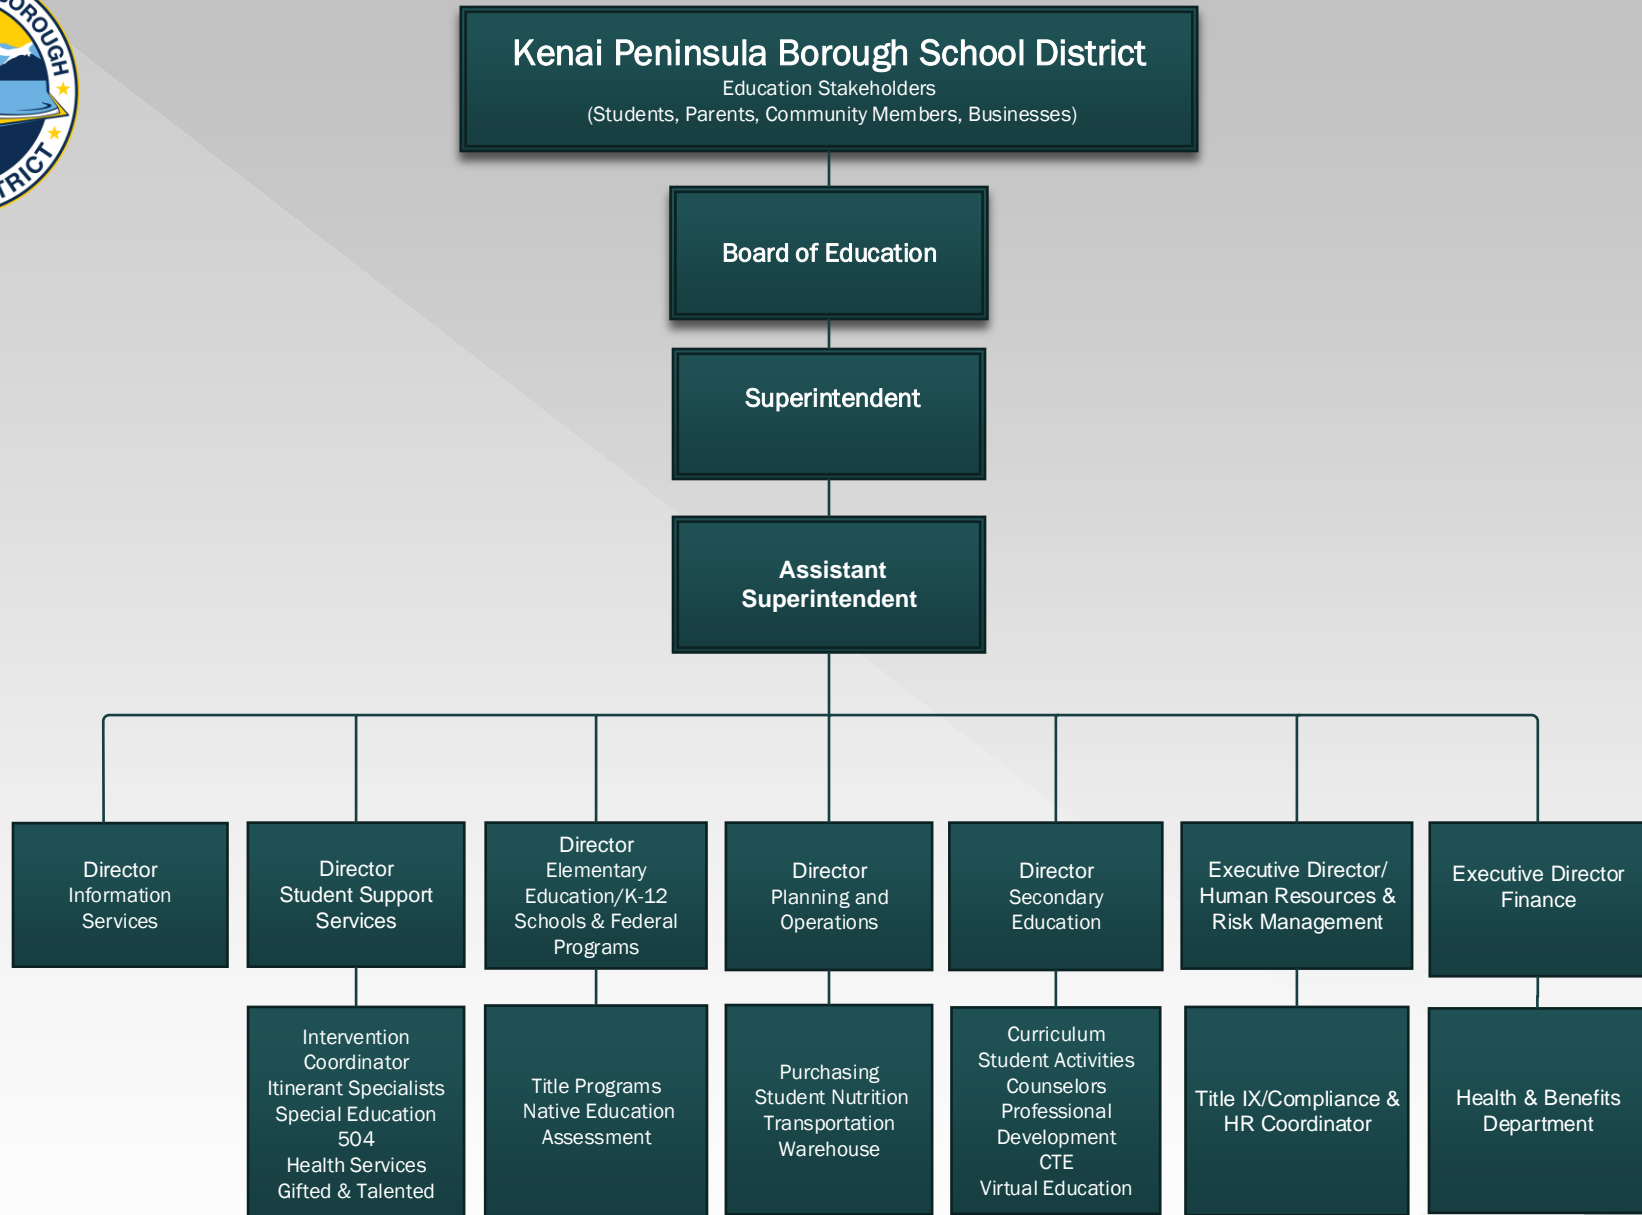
OROUGH
TRICT

Kenai Peninsula Borough School District
Education Stakeholders
(Students, Parents, Community Members, Businesses)

Board of Education

Superintendent

Assistant Superintendent

Director
Information Services

Director
Student Support Services

Director
Elementary Education/K-12 Schools & Federal Programs

Director
Planning and Operations

Director
Secondary Education

Executive Director/ Human Resources & Risk Management

Executive Director Finance

Intervention Coordinator
Itinerant Specialists
Special Education
504
Health Services
Gifted & Talented

Title Programs
Native Education
Assessment

Purchasing
Student Nutrition
Transportation
Warehouse

Curriculum
Student Activities
Counselors
Professional Development
CTE
Virtual Education

Title IX/Compliance & HR Coordinator

Health & Benefits Department